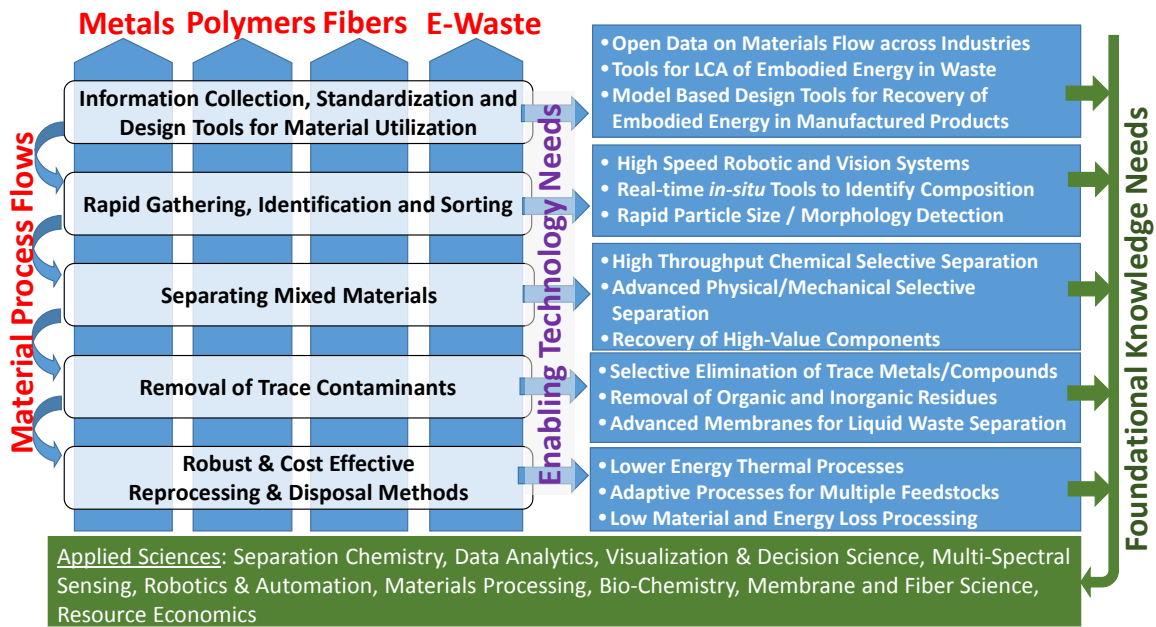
Metals Polymers Fibers E-Waste

Material Process Flows

Information Collection, Standardization and Design Tools for Material Utilization

Rapid Gathering, Identification and Sorting

Separating Mixed Materials

Removal of Trace Contaminants

Robust & Cost Effective Reprocessing & Disposal Methods

Enabling Technology Needs

• Open Data on Materials Flow across Industries
• Tools for LCA of Embodied Energy in Waste
• Model Based Design Tools for Recovery of Embodied Energy in Manufactured Products

• High Speed Robotic and Vision Systems
• Real-time *in-situ* Tools to Identify Composition
• Rapid Particle Size / Morphology Detection

• High Throughput Chemical Selective Separation
• Advanced Physical/Mechanical Selective Separation
• Recovery of High-Value Components

• Selective Elimination of Trace Metals/Compounds
• Removal of Organic and Inorganic Residues
• Advanced Membranes for Liquid Waste Separation

• Lower Energy Thermal Processes
• Adaptive Processes for Multiple Feedstocks
• Low Material and Energy Loss Processing

Foundational Knowledge Needs

Applied Sciences: Separation Chemistry, Data Analytics, Visualization & Decision Science, Multi-Spectral Sensing, Robotics & Automation, Materials Processing, Bio-Chemistry, Membrane and Fiber Science, Resource Economics